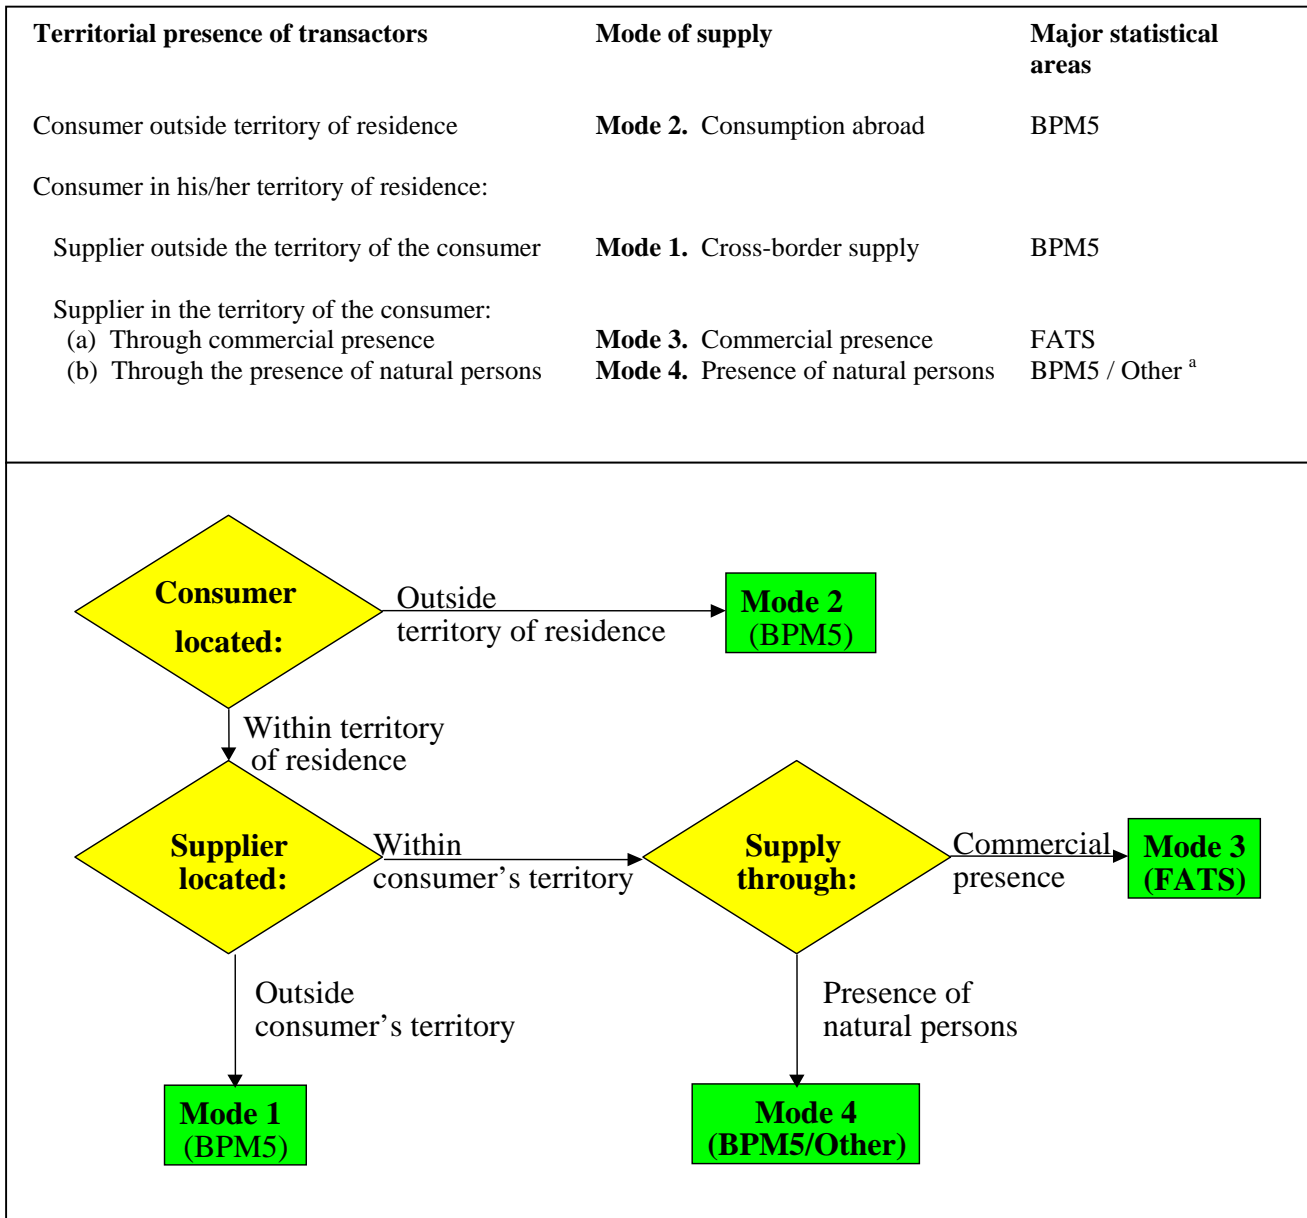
| Territorial presence of transactors | Mode of supply | Major statistical areas |
|---|---|---|
| Consumer outside territory of residence | **Mode 2.** Consumption abroad | BPM5 |
| Consumer in his/her territory of residence: | | |
| Supplier outside the territory of the consumer | **Mode 1.** Cross-border supply | BPM5 |
| Supplier in the territory of the consumer: | | |
| (a) Through commercial presence | **Mode 3.** Commercial presence | FATS |
| (b) Through the presence of natural persons | **Mode 4.** Presence of natural persons | BPM5 / Other $^{a}$ |

Consumer located:

Outside territory of residence

Mode 2 (BPM5)

Within territory of residence

Supplier located:

Within consumer's territory

Supply through:

Commercial presence

Mode 3 (FATS)

Outside consumer's territory

Presence of natural persons

Mode 1 (BPM5)

Mode 4 (BPM5/Other)